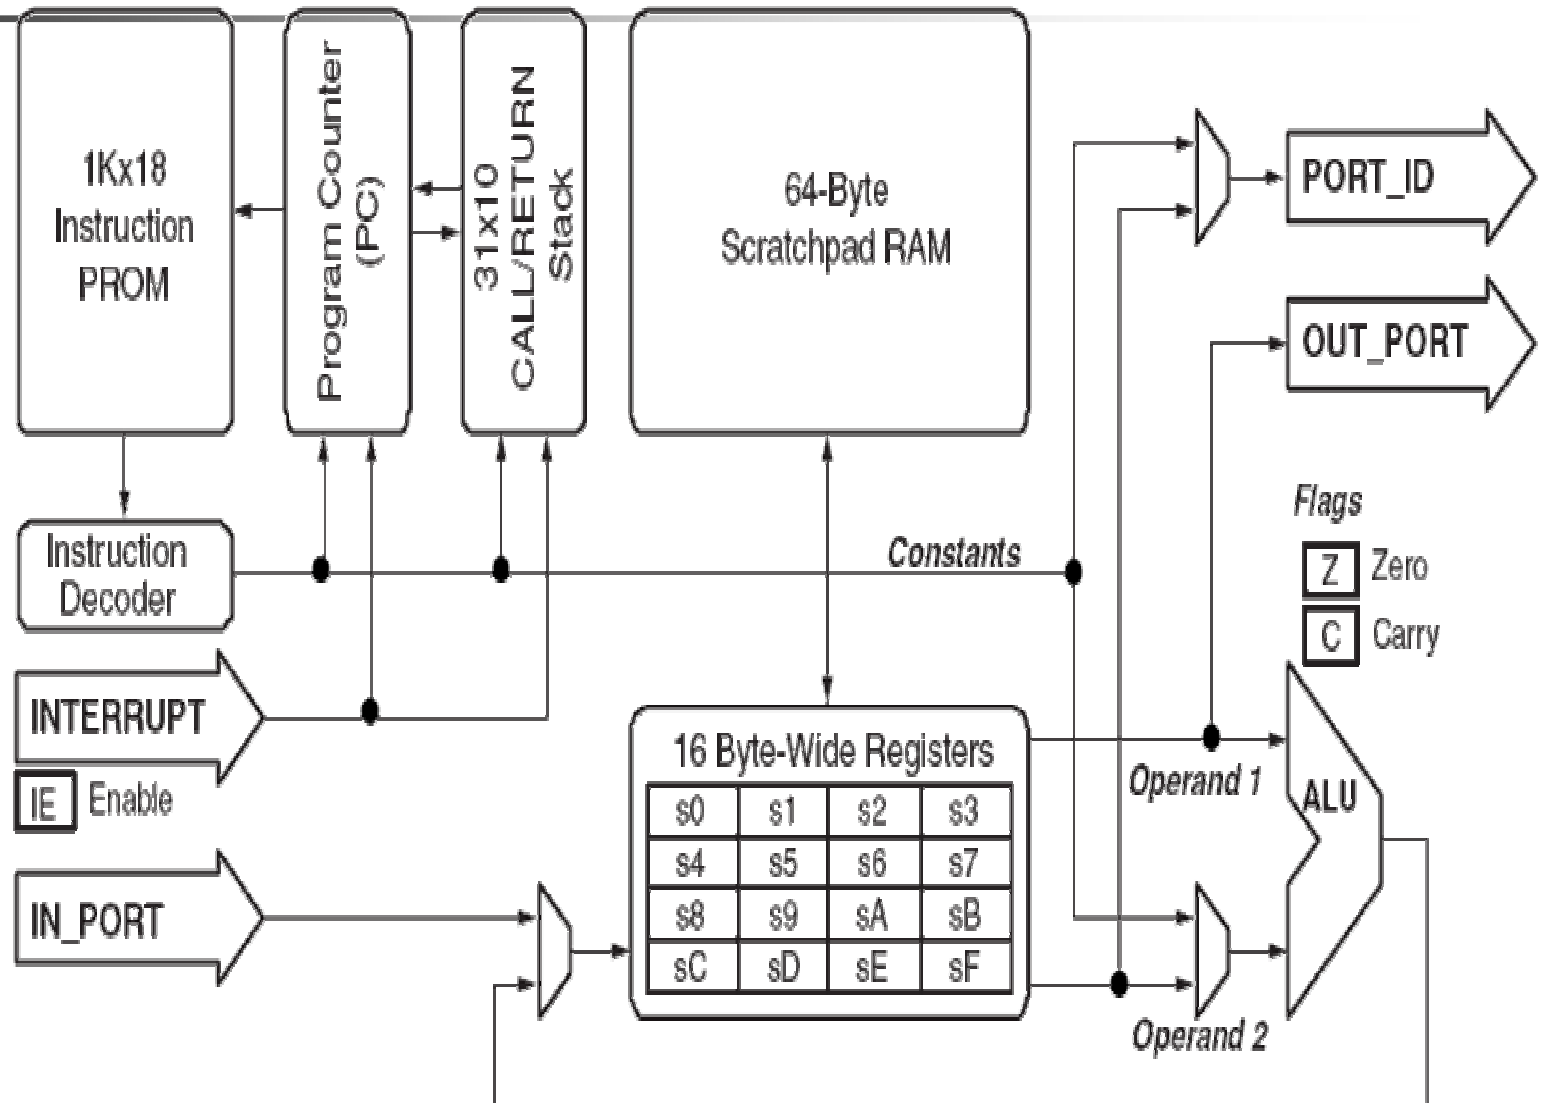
1Kx18 Instruction PROM

Program Counter (PC)

31x10 CALL/RETURN Stack

64-Byte Scratchpad RAM

PORT_ID

OUT_PORT

Flags

Z Zero

C Carry

Instruction Decoder

Constants

INTERRUPT

IE Enable

IN_PORT

16 Byte-Wide Registers

| s0 | s1 | s2 | s3 |
|---|---|---|---|
| s4 | s5 | s6 | s7 |
| s8 | s9 | sA | sB |
| sC | sD | sE | sF |

Operand 1

ALU

Operand 2